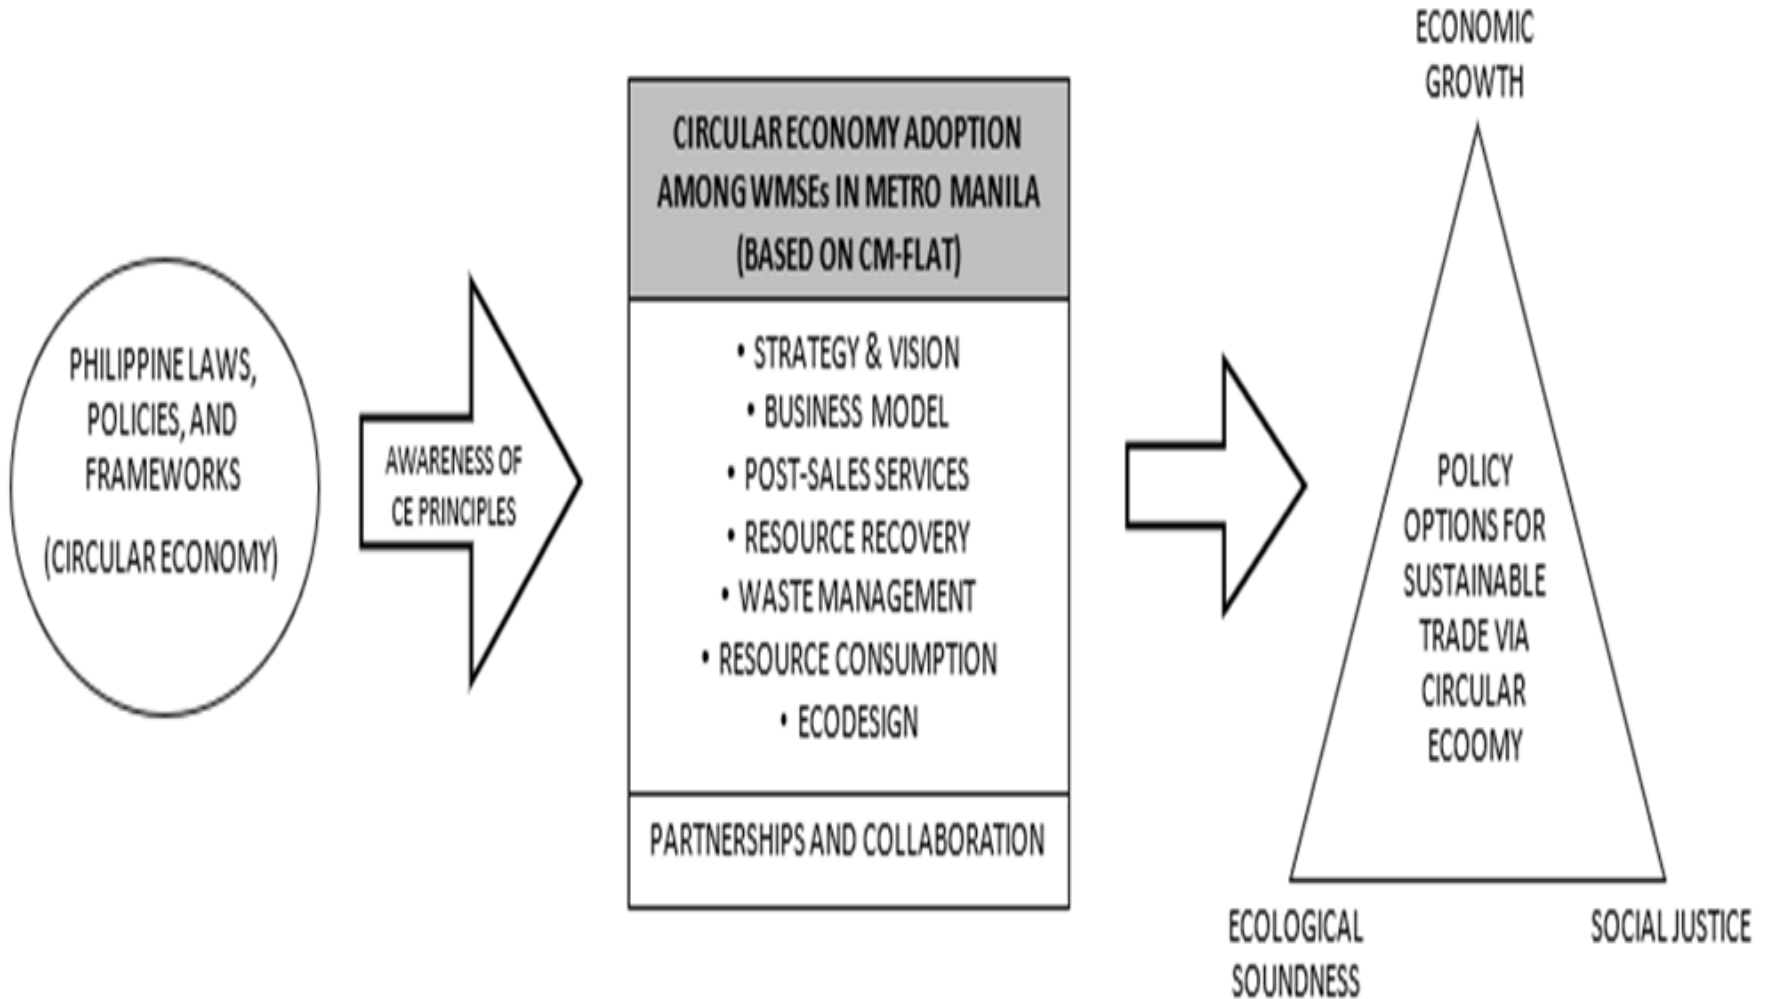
PHILIPPINE LAWS, POLICIES, AND FRAMEWORKS

(CIRCULAR ECONOMY)

AWARENESS OF CE PRINCIPLES

CIRCULAR ECONOMY ADOPTION AMONG WMSEs IN METRO MANILA (BASED ON CM-FLAT)

• STRATEGY & VISION
• BUSINESS MODEL
• POST-SALES SERVICES
• RESOURCE RECOVERY
• WASTE MANAGEMENT
• RESOURCE CONSUMPTION
• ECODESIGN

PARTNERSHIPS AND COLLABORATION

ECONOMIC GROWTH

POLICY OPTIONS FOR SUSTAINABLE TRADE VIA CIRCULAR ECOOMY

ECOLOGICAL SOUNDNESS

SOCIAL JUSTICE